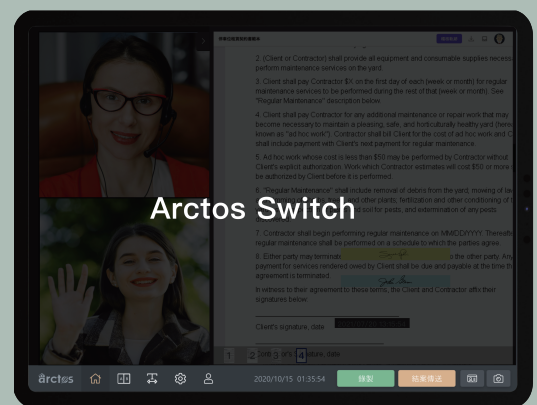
Arctos Switch

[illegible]

2. (Client or Contractor) shall provide all equipment and consumable supplies necessary to perform maintenance services on the yard.

3. Client shall pay Contractor $X on the first day of each (week or month) for regular maintenance services to be performed during the rest of that (week or month). See "Regular Maintenance" description below.

4. Client shall pay Contractor for any additional maintenance or repair work that may become necessary to maintain a pleasing, safe, and horticulturally healthy yard (hereinafter known as "ad hoc work"). Contractor shall bill Client for the cost of ad hoc work and Client shall include payment with Client's next payment for regular maintenance.

5. Ad hoc work whose cost is less than $50 may be performed by Contractor without Client's explicit authorization. Work which Contractor estimates will cost $50 or more must be authorized by Client before it is performed.

6. "Regular Maintenance" shall include removal of debris from the yard, mowing of lawns, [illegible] other plants, fertilization and other conditioning of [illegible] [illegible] for pests, and extermination of any pests.

7. Contractor shall begin performing regular maintenance on MM/DD/YYYY. Thereafter, regular maintenance shall be performed on a schedule to which the parties agree.

8. Either party may terminate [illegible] the other party. Any payment for services rendered owed by Client shall be due and payable at the time the agreement is terminated.

In witness to their agreement to these terms, the Client and Contractor affix their signatures below.

Client's signature, date

1 2 3 4

arctos

2020/10/15 01:35:54

錄製

結束傳送